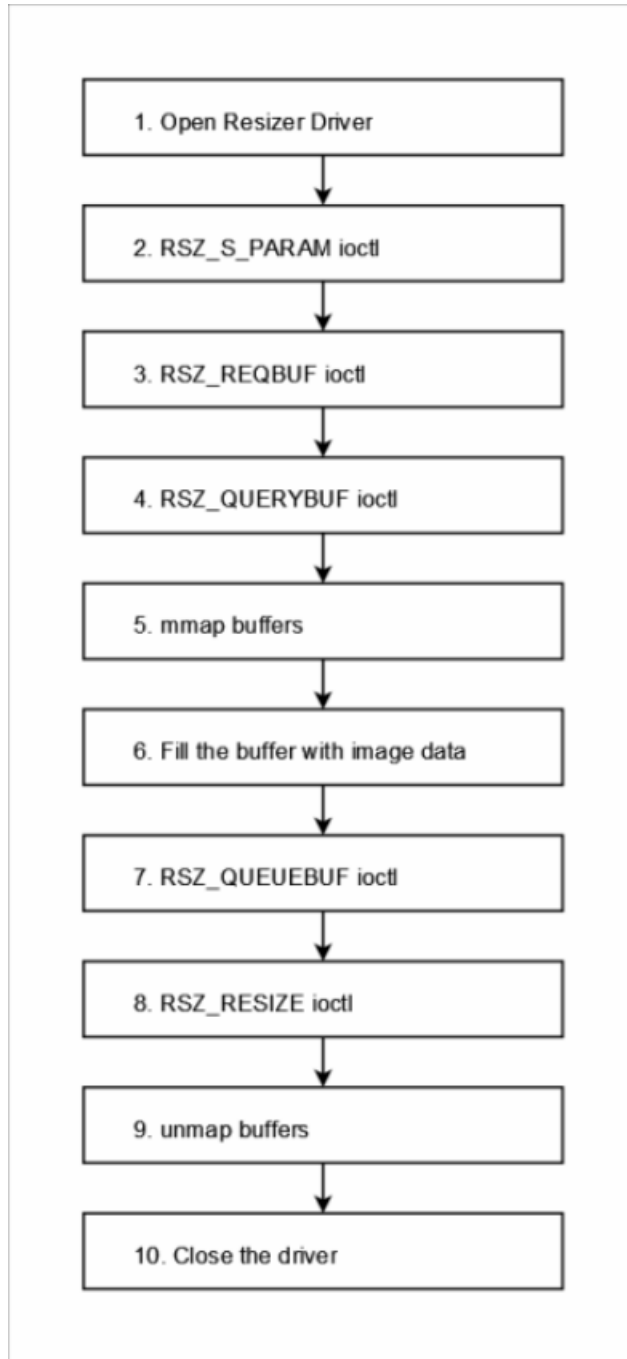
1. Open Resizer Driver

2. RSZ_S_PARAM ioctl

3. RSZ_REQBUF ioctl

4. RSZ_QUERYBUF ioctl

5. mmap buffers

6. Fill the buffer with image data

7. RSZ_QUEUEBUF ioctl

8. RSZ_RESIZE ioctl

9. unmap buffers

10. Close the driver